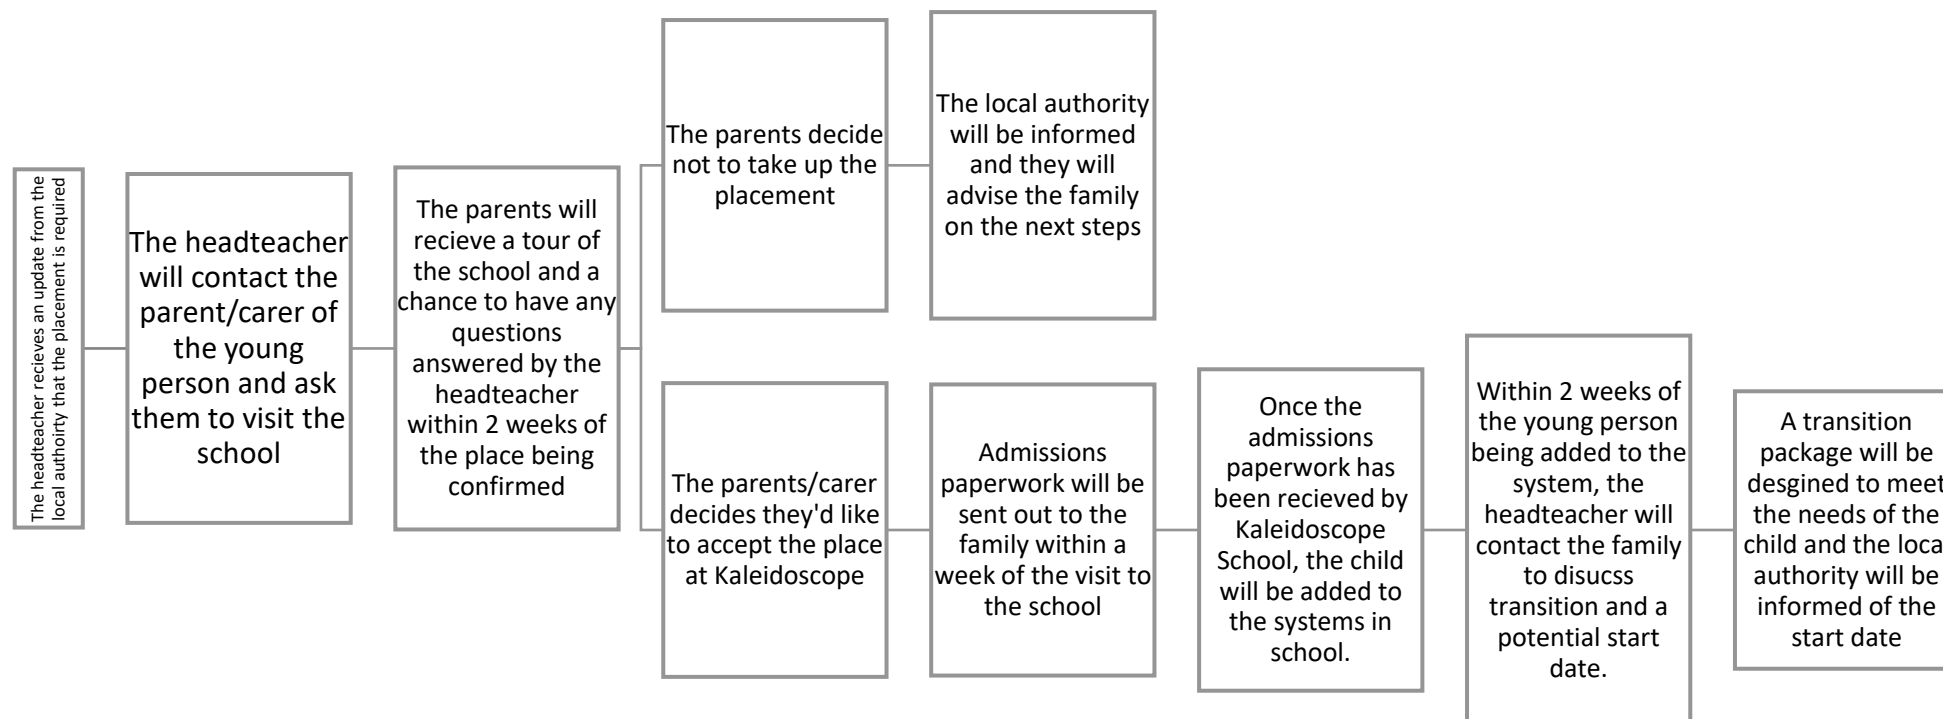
The headteacher recieves an update from the local authority that the placement is required

The headteacher will contact the parent/carer of the young person and ask them to visit the school

The parents will recieve a tour of the school and a chance to have any questions answered by the headteacher within 2 weeks of the place being confirmed

The parents decide not to take up the placement

The local authority will be informed and they will advise the family on the next steps

The parents/carer decides they'd like to accept the place at Kaleidoscope

Admissions paperwork will be sent out to the family within a week of the visit to the school

Once the admissions paperwork has been recieved by Kaleidoscope School, the child will be added to the systems in school.

Within 2 weeks of the young person being added to the system, the headteacher will contact the family to disucss transition and a potential start date.

A transition package will be desgined to meet the needs of the child and the local authority will be informed of the start date